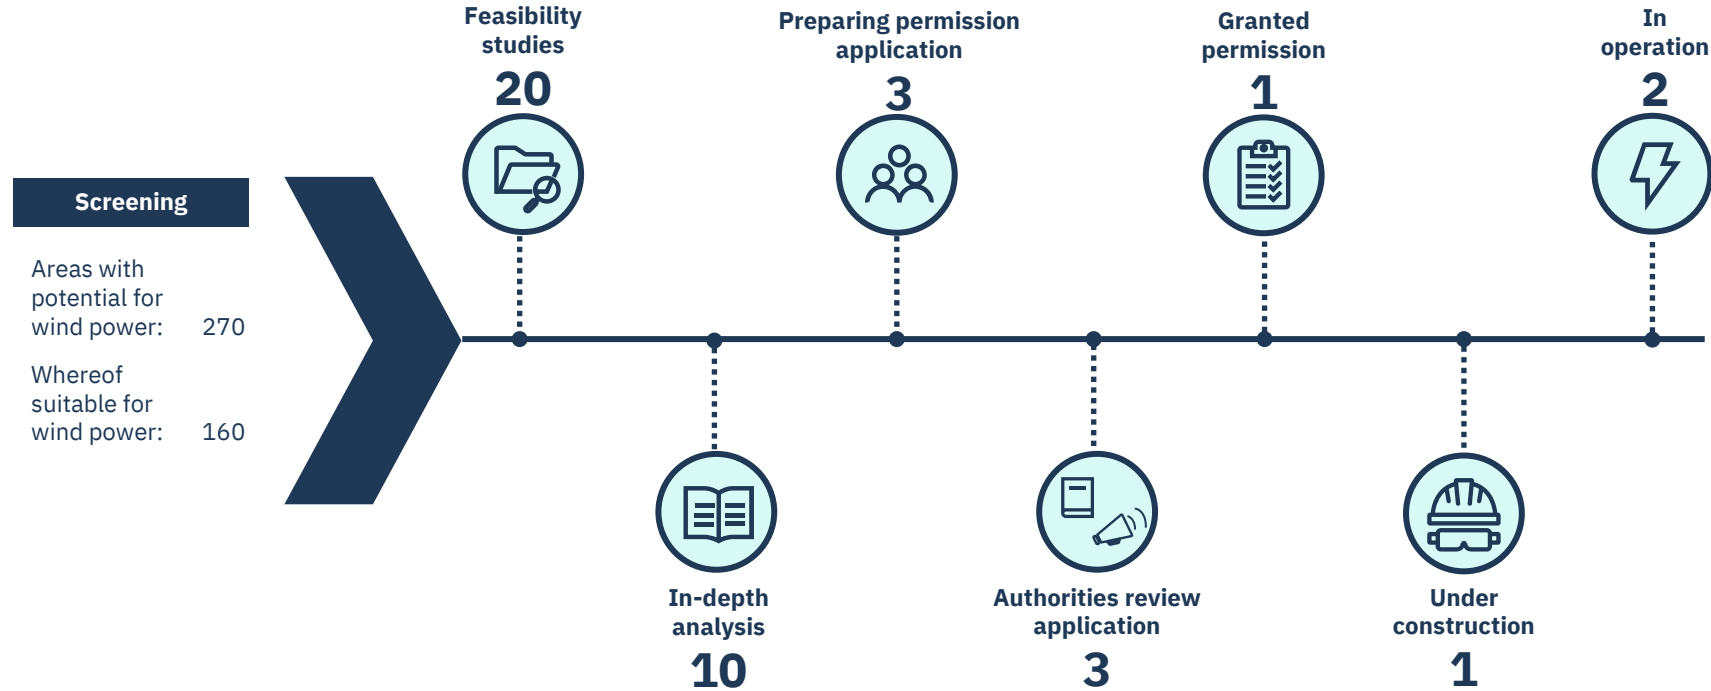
Screening

Areas with potential for wind power: 270

Whereof suitable for wind power: 160

Feasibility studies
20

In-depth analysis
10

Preparing permission application
3

Authorities review application
3

Granted permission
1

Under construction
1

In operation
2